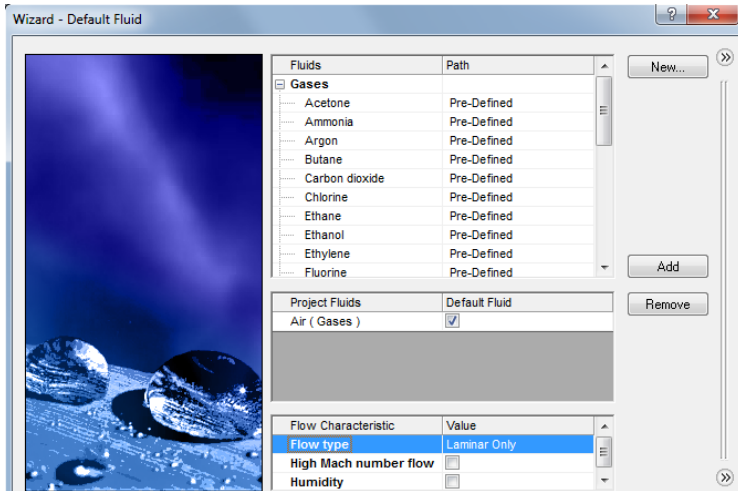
Wizard - Default Fluid

?
X

| Fluids | Path |
|---|---|
| Gases | |
| Acetone | Pre-Defined |
| Ammonia | Pre-Defined |
| Argon | Pre-Defined |
| Butane | Pre-Defined |
| Carbon dioxide | Pre-Defined |
| Chlorine | Pre-Defined |
| Ethane | Pre-Defined |
| Ethanol | Pre-Defined |
| Ethylene | Pre-Defined |
| Fluorine | Pre-Defined |

New...

Add

Remove

| Project Fluids | Default Fluid |
|---|---|
| Air ( Gases ) | ☑ |

| Flow Characteristic | Value |
|---|---|
| Flow type | Laminar Only |
| High Mach number flow | ☐ |
| Humidity | ☐ |